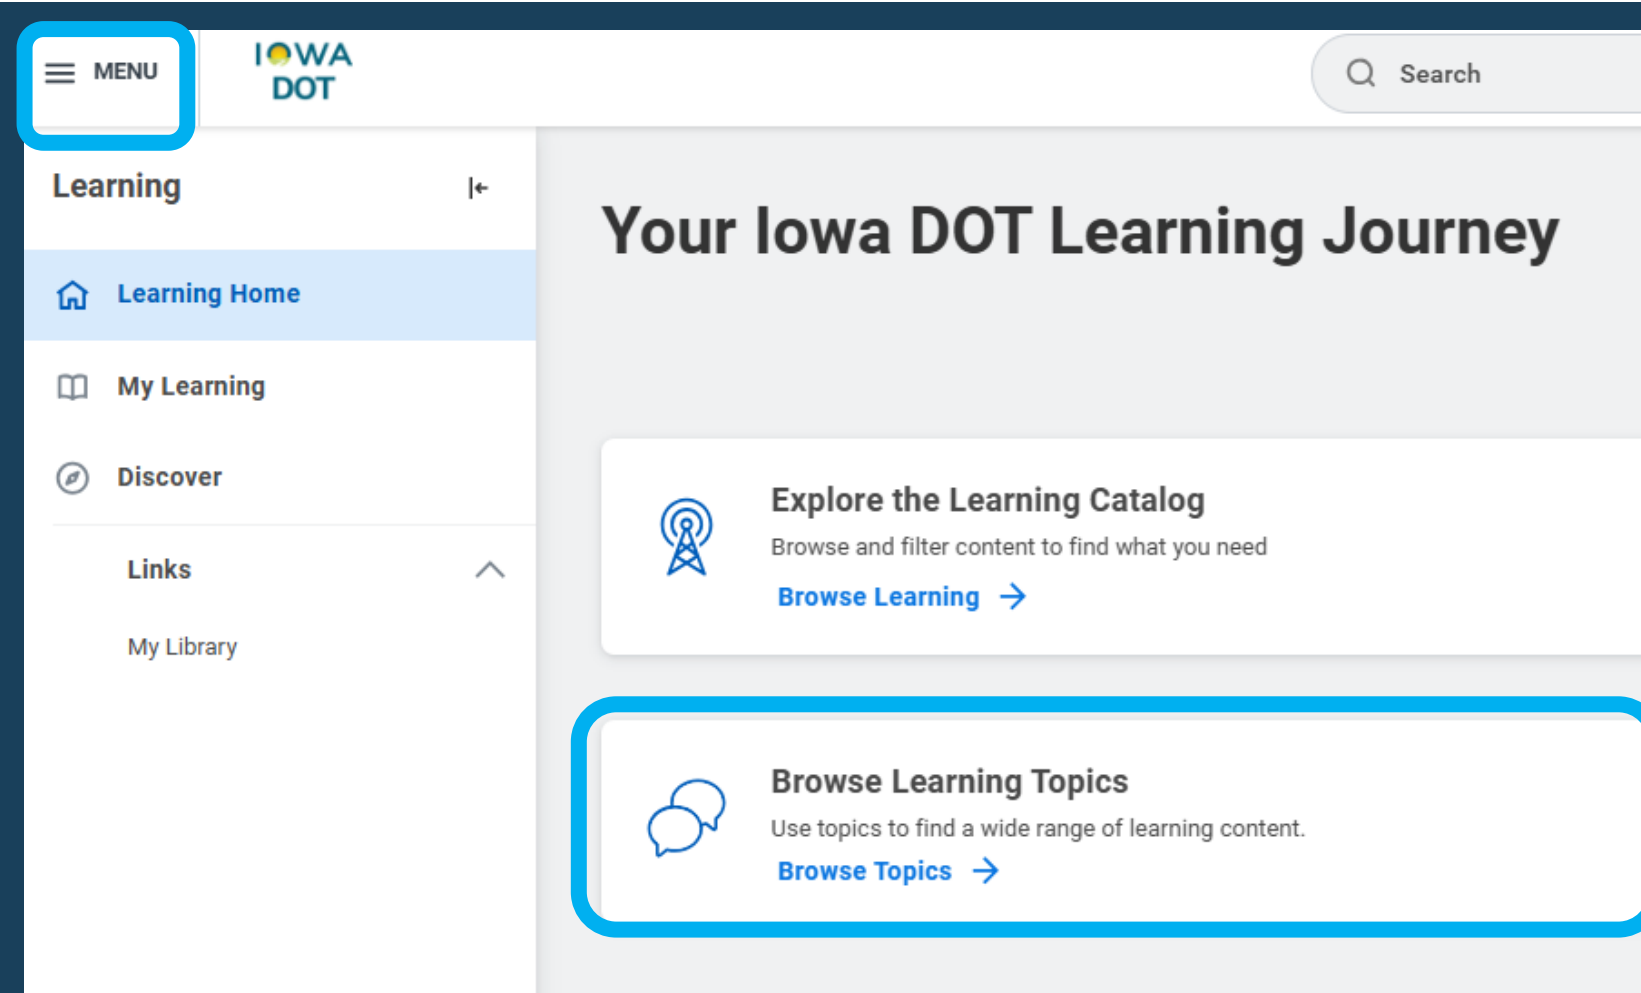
MENU

IOWA DOT

Search

Learning

Learning Home

My Learning

Discover

Links

My Library

Your Iowa DOT Learning Journey

Explore the Learning Catalog

Browse and filter content to find what you need

Browse Learning

Browse Learning Topics

Use topics to find a wide range of learning content.

Browse Topics